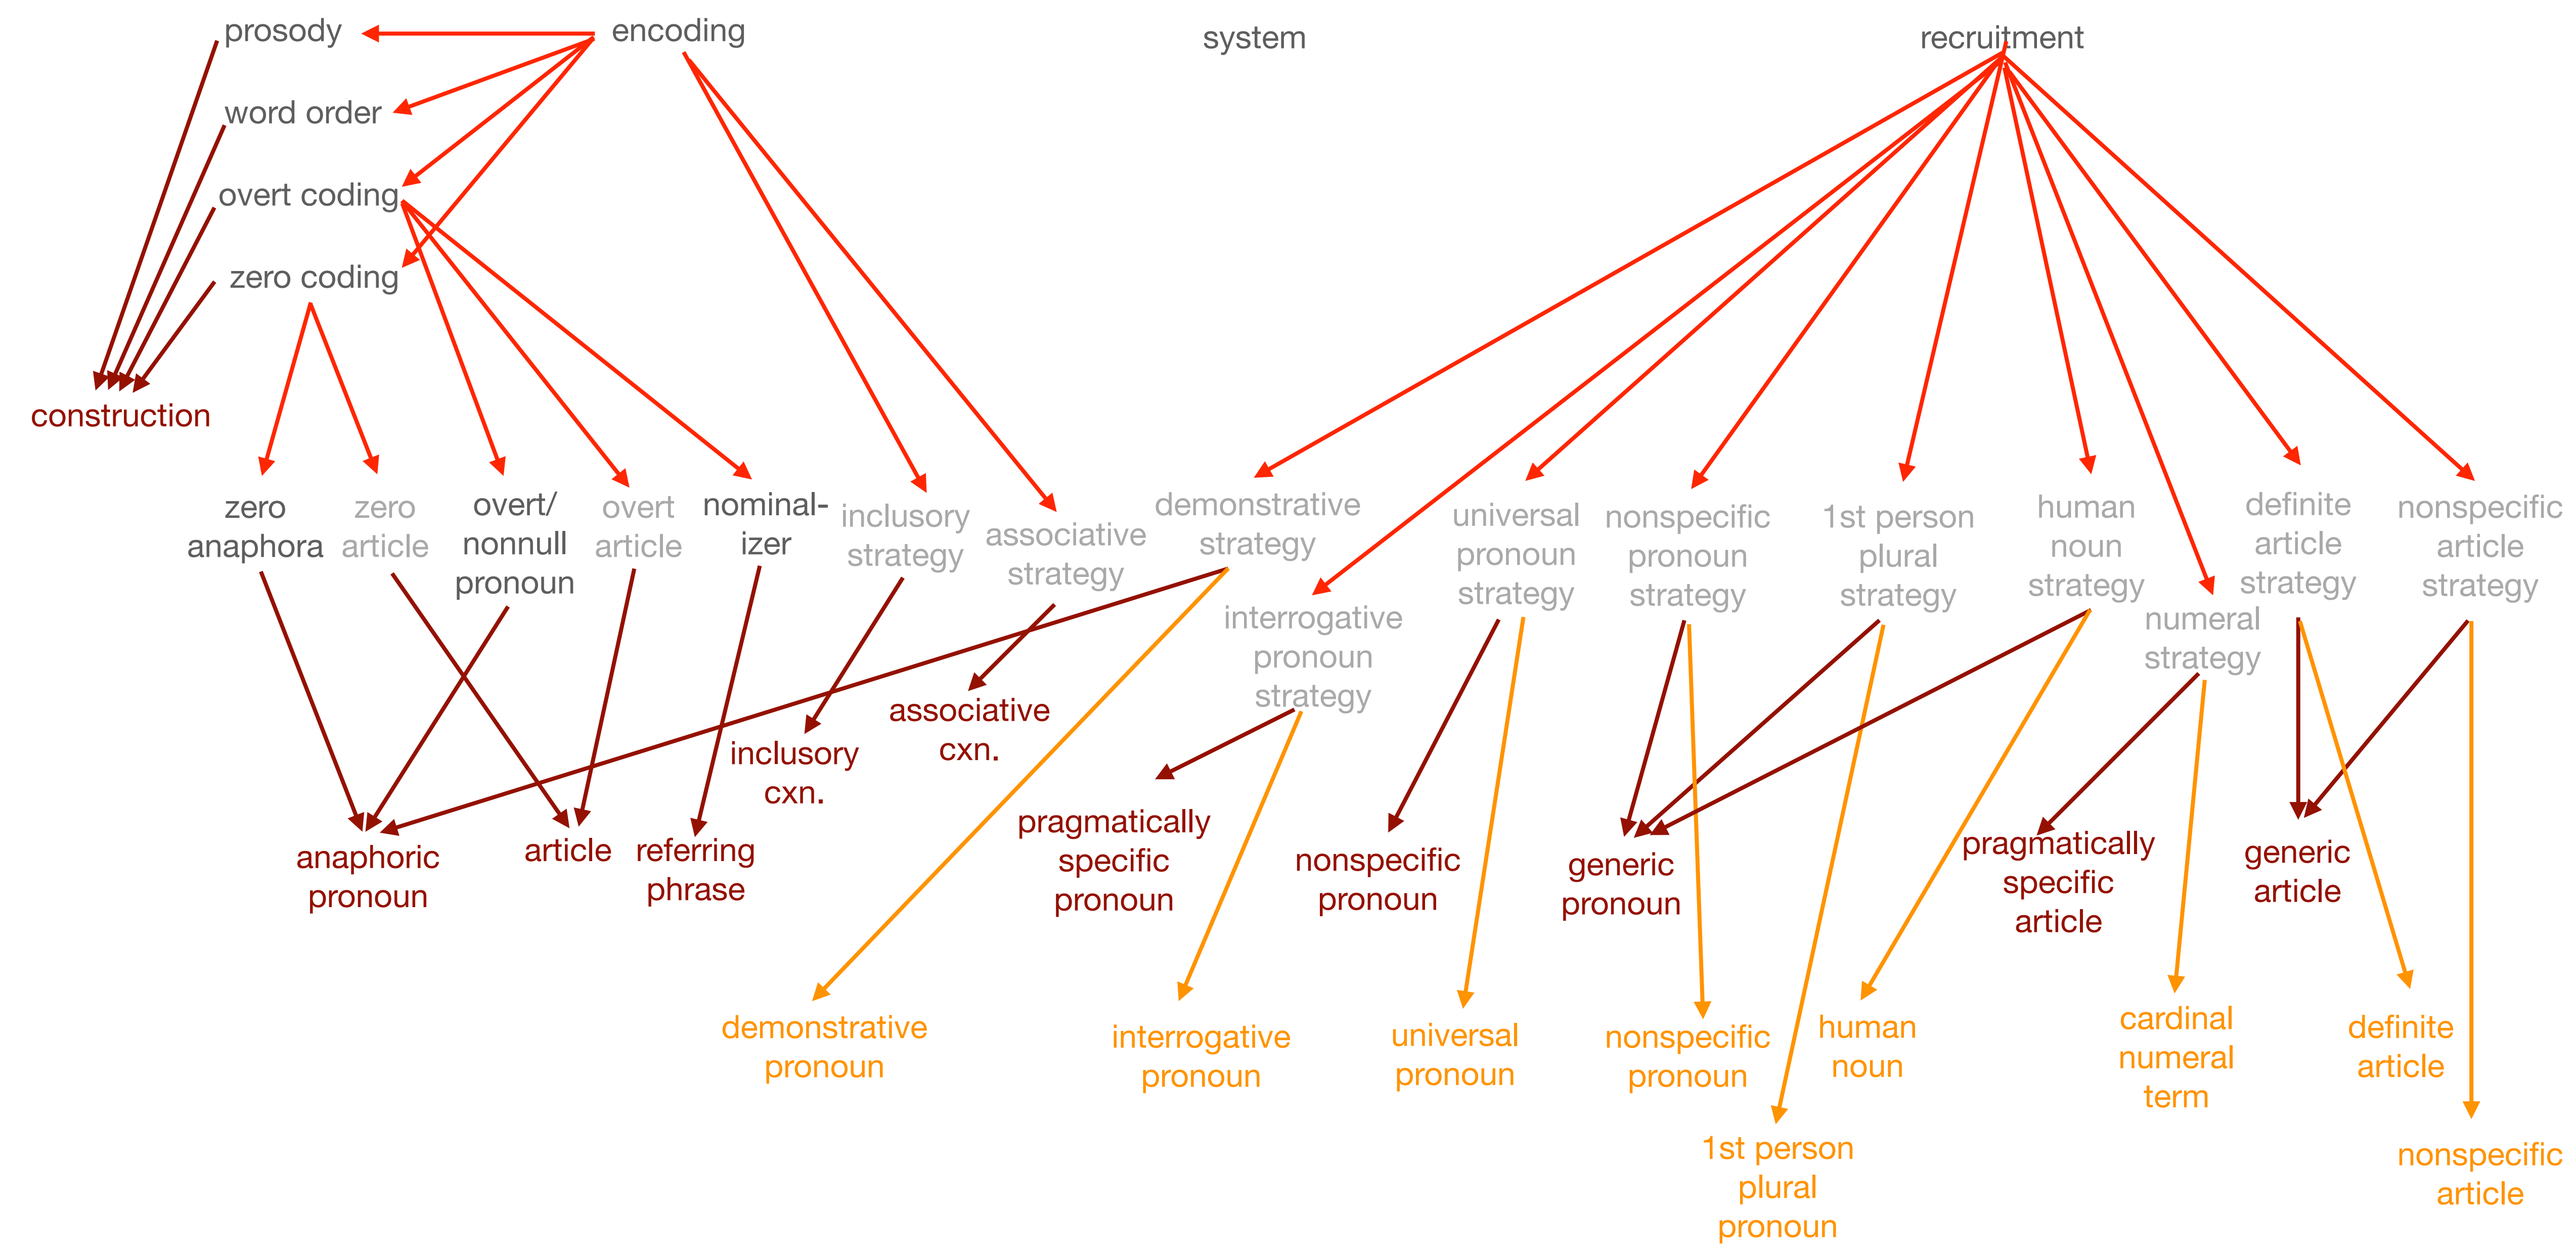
prosody
encoding
system
recruitment
word order
overt coding
zero coding
construction
zero anaphora
zero article
overt/ nonnull pronoun
overt article
nominal-izer
inclusory strategy
associative strategy
demonstrative strategy
universal pronoun strategy
nonspecific pronoun strategy
1st person plural strategy
human noun strategy
definite article strategy
nonspecific article strategy
interrogative pronoun strategy
numeral strategy
associative cxn.
inclusory cxn.
pragmatically specific pronoun
nonspecific pronoun
generic pronoun
pragmatically specific article
generic article
anaphoric pronoun
article
referring phrase
demonstrative pronoun
interrogative pronoun
universal pronoun
nonspecific pronoun
human noun
cardinal numeral term
definite article
1st person plural pronoun
nonspecific article